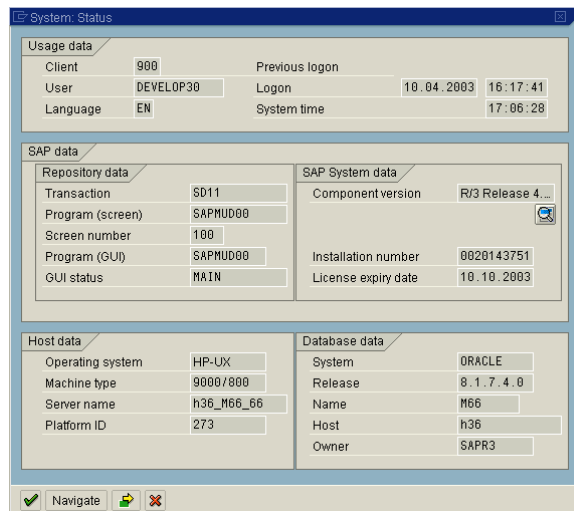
System: Status

Usage data

Client 900
User DEVELOP30
Language EN
Previous logon
Logon 10.04.2003 16:17:41
System time 17:06:28

SAP data

Repository data
Transaction SD11
Program (screen) SAPMUD00
Screen number 100
Program (GUI) SAPMUD00
GUI status MAIN

SAP System data
Component version R/3 Release 4...
Installation number 0020143751
License expiry date 10.10.2003

Host data
Operating system HP-UX
Machine type 9000/800
Server name h36_M66_66
Platform ID 273

Database data
System ORACLE
Release 8.1.7.4.0
Name M66
Host h36
Owner SAPR3

Navigate